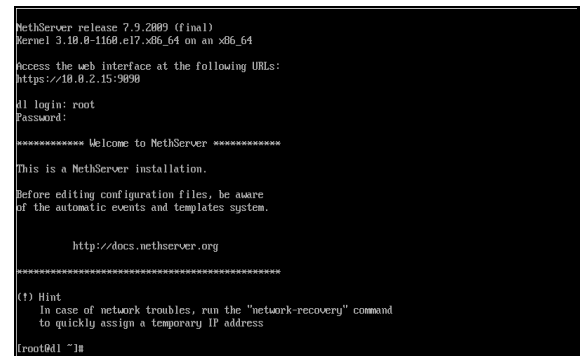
NethServer release 7.9.2009 (final)
Kernel 3.10.0-1160.el7.x86_64 on an x86_64

Access the web interface at the following URLs:
https://10.0.2.15:9090

dl login: root
Password:

************ Welcome to NethServer ************

This is a NethServer installation.

Before editing configuration files, be aware
of the automatic events and templates system.

http://docs.nethserver.org

************************************************

(!) Hint
In case of network troubles, run the "network-recovery" command
to quickly assign a temporary IP address

[root@dl ~]#